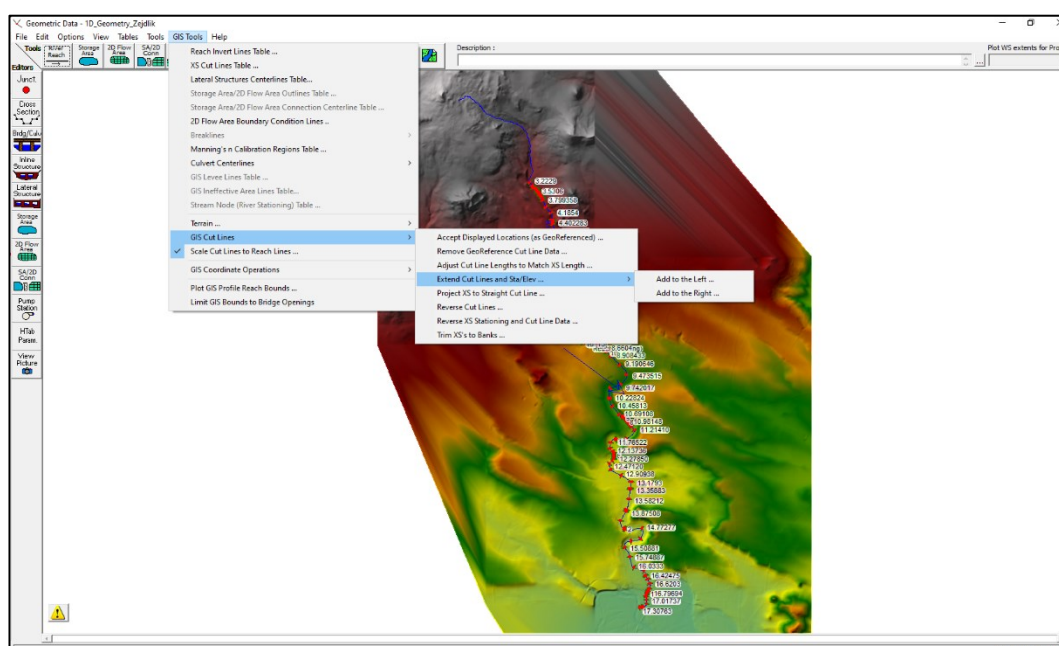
Geometric Data - 1D_Geometry_Zejdlik

File Edit Options View Tables Tools GIS Tools Help

Tools River Reach Storage Area 2D Flow Area SA/2D Conn

Description :

Plot WS extents for Pro

Editors

Junct.

Cross Section

Brdg/Culv

Inline Structure

Lateral Structure

Storage Area

2D Flow Area

SA/2D Conn

Pump Station

HTab Param.

View Picture

Reach Invert Lines Table ...
XS Cut Lines Table ...
Lateral Structures Centerlines Table...
Storage Area/2D Flow Area Outlines Table ...
Storage Area/2D Flow Area Connection Centerline Table ...
2D Flow Area Boundary Condition Lines ...
Breaklines
Manning's n Calibration Regions Table ...
Culvert Centerlines
GIS Levee Lines Table ...
GIS Ineffective Area Lines Table...
Stream Node (River Stationing) Table ...
Terrain ...
GIS Cut Lines
Scale Cut Lines to Reach Lines ...
GIS Coordinate Operations
Plot GIS Profile Reach Bounds ...
Limit GIS Bounds to Bridge Openings

Accept Displayed Locations (as GeoReferenced) ...
Remove GeoReference Cut Line Data ...
Adjust Cut Line Lengths to Match XS Length ...
Extend Cut Lines and Sta/Elev ...
Project XS to Straight Cut Line ...
Reverse Cut Lines ...
Reverse XS Stationing and Cut Line Data ...
Trim XS's to Banks ...

Add to the Left ...
Add to the Right ...

3.2229
3.5306
3.799358
4.1864
4.402283
8.8604
8.908433
9.190646
9.475515
9.742617
10.22824
10.45813
10.69109
10.98149
11.21410
11.78822
12.13739
12.27850
12.47120
12.90938
13.1793
13.35883
13.58212
13.87908
14.77277
15.50601
15.74007
16.0333
16.42423
16.6203
16.79694
17.01737
17.30763